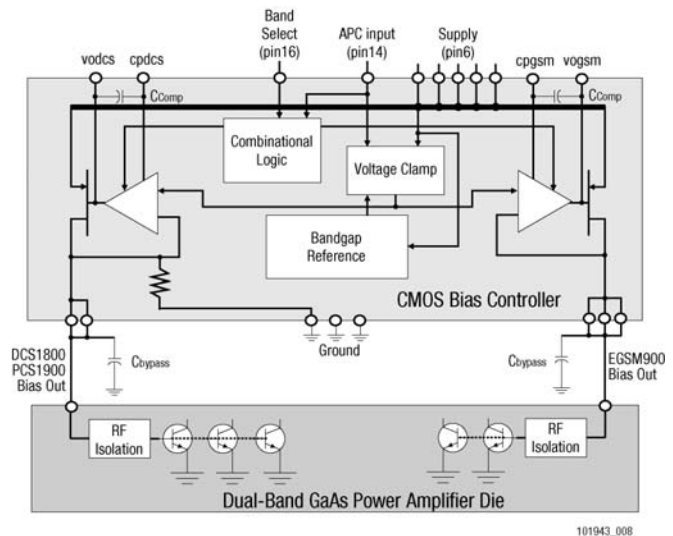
Band Select (pin16)
APC input (pin14)
Supply (pin6)
vodcs
cpdcs
cpgsm
vogsm
$C_{Comp}$
$C_{Comp}$
Combinational Logic
Voltage Clamp
Bandgap Reference
CMOS Bias Controller
Ground
DCS1800 PCS1900 Bias Out
$C_{bypass}$
$C_{bypass}$
EGSM900 Bias Out
RF Isolation
RF Isolation
Dual-Band GaAs Power Amplifier Die
101943_008